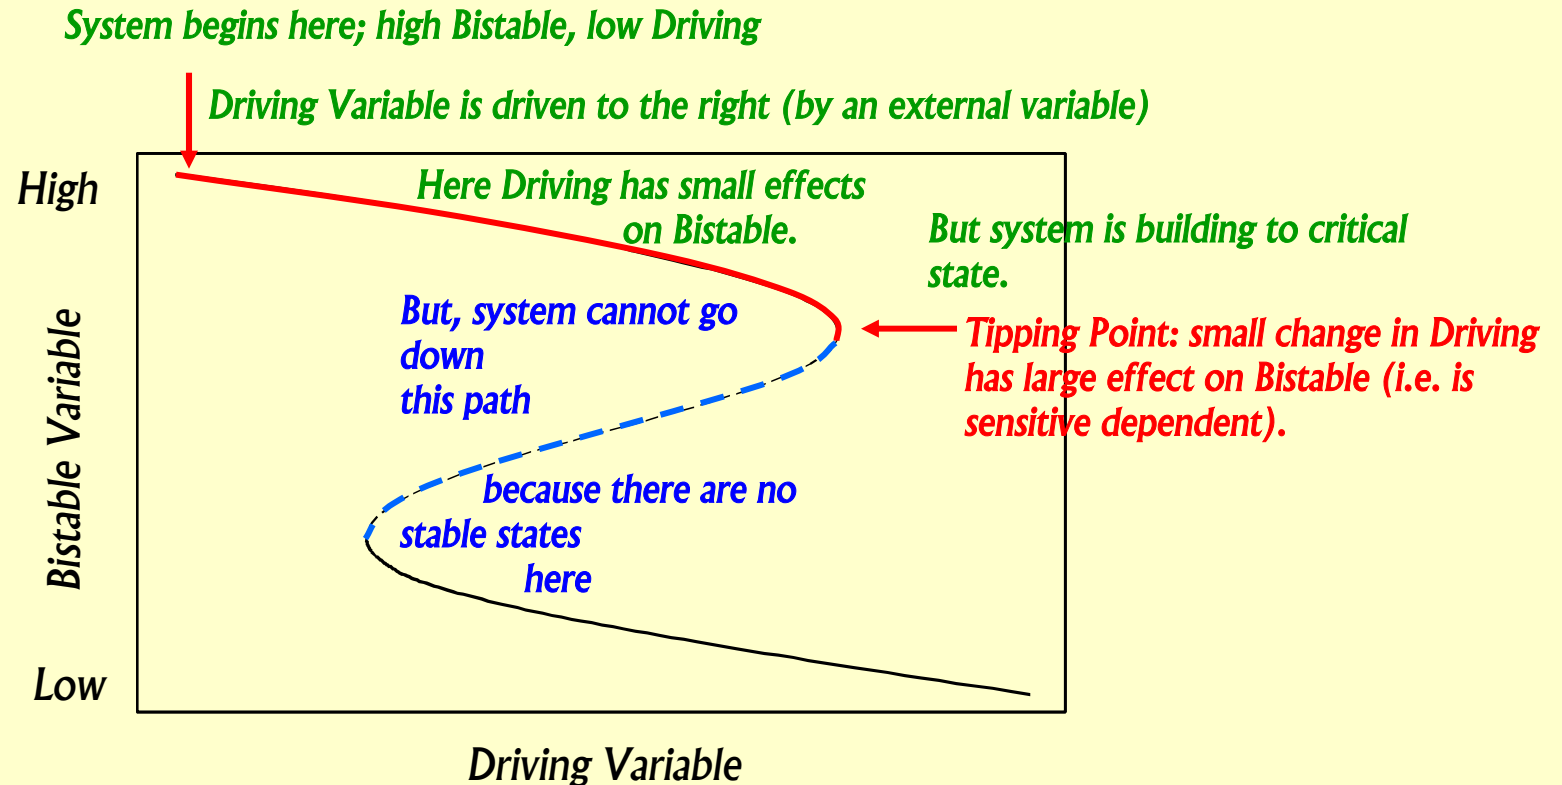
System begins here; high Bistable, low Driving

Driving Variable is driven to the right (by an external variable)

High

Here Driving has small effects on Bistable.

But system is building to critical state.

But, system cannot go down this path

Tipping Point: small change in Driving has large effect on Bistable (i.e. is sensitive dependent).

Bistable Variable

because there are no stable states here

Low

Driving Variable